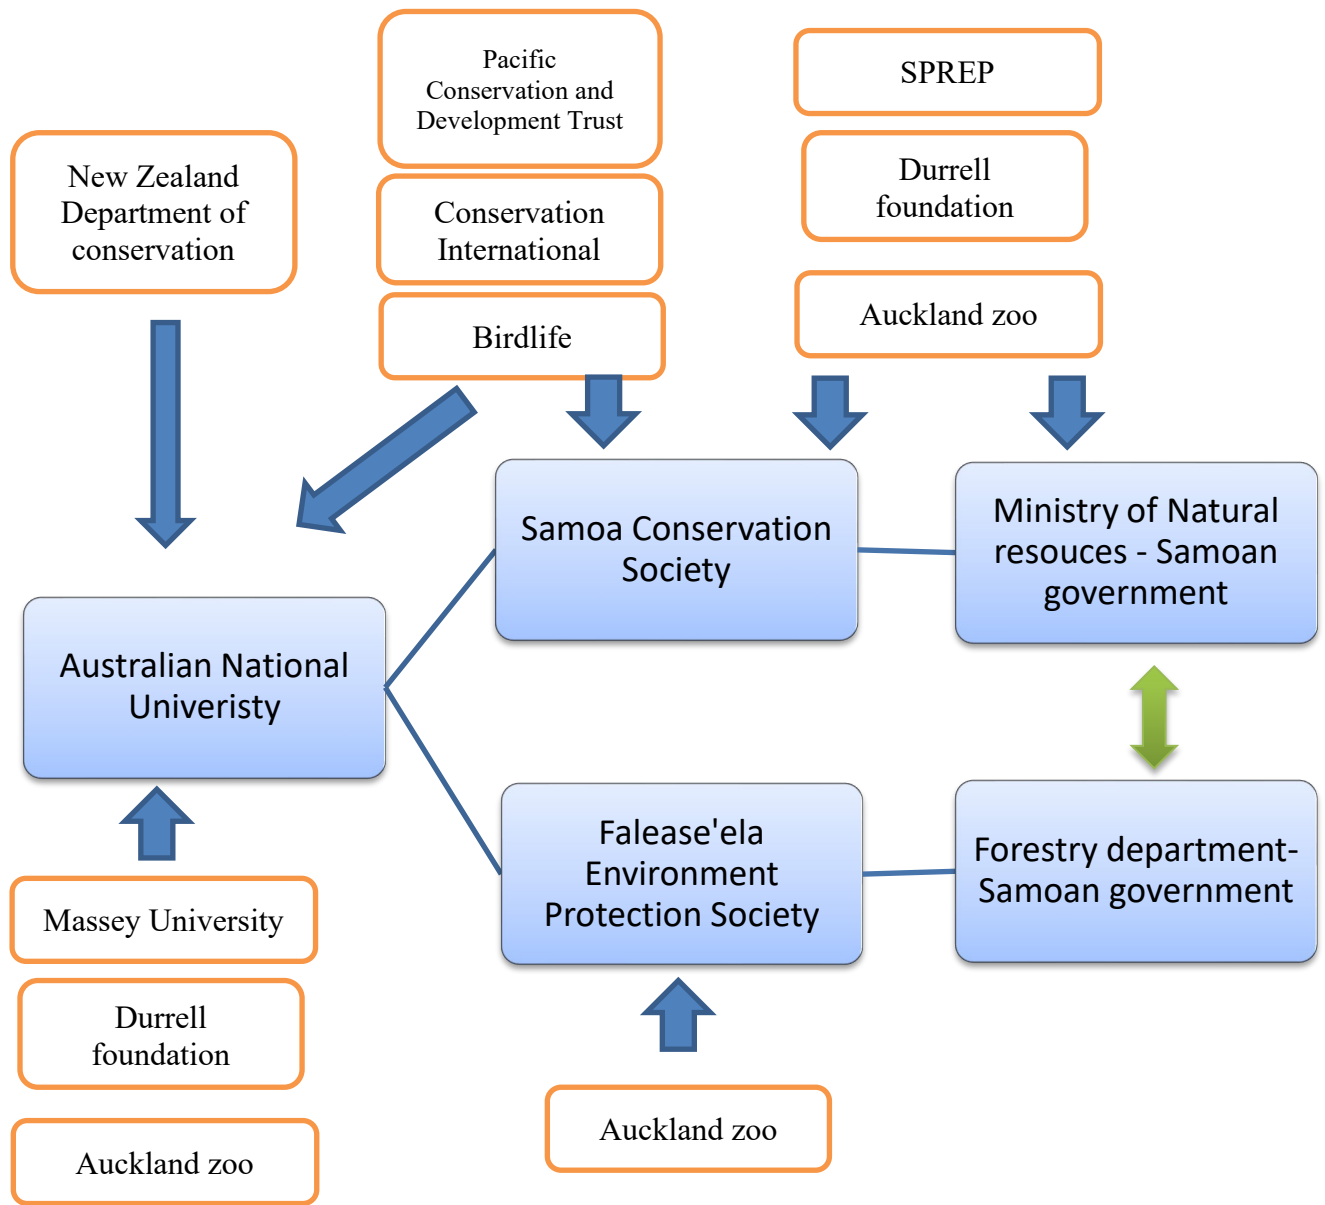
Pacific Conservation and Development Trust

SPREP

New Zealand Department of conservation

Conservation International

Durrell foundation

Birdlife

Auckland zoo

Samoa Conservation Society

Ministry of Natural resouces - Samoan government

Australian National Univeristy

Falease'ela Environment Protection Society

Forestry department-Samoan government

Massey University

Durrell foundation

Auckland zoo

Auckland zoo